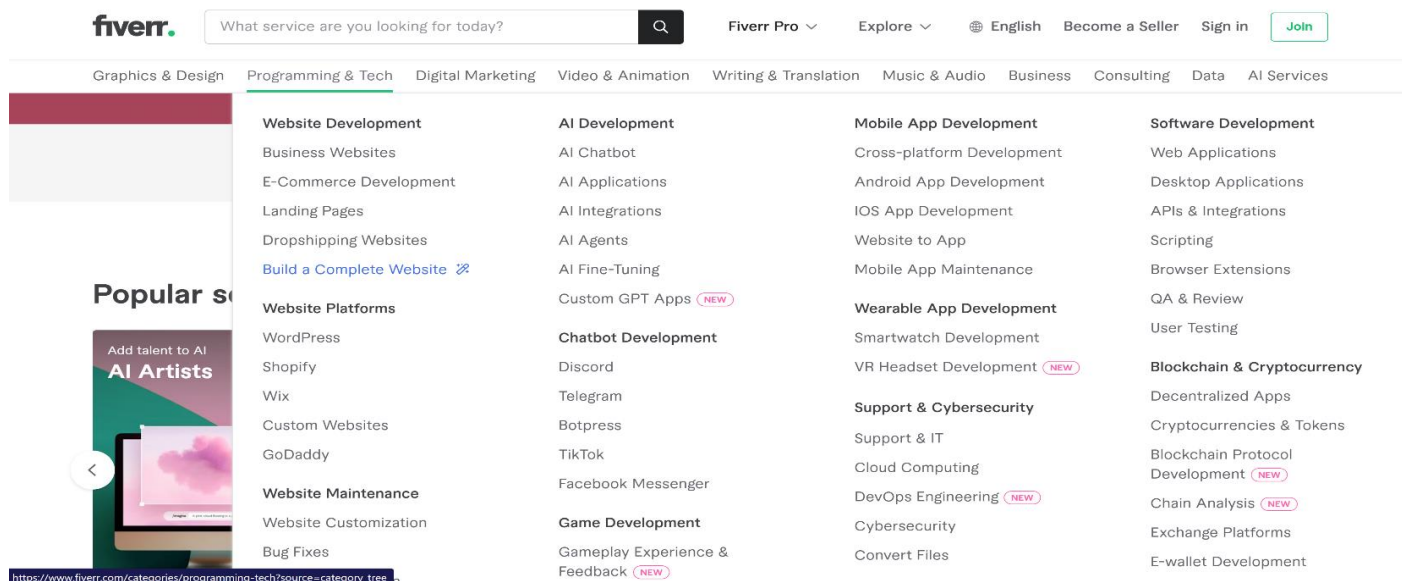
fiverr. What service are you looking for today? Fiverr Pro Explore English Become a Seller Sign in Join

Graphics & Design Programming & Tech Digital Marketing Video & Animation Writing & Translation Music & Audio Business Consulting Data AI Services

Popular s

Add talent to AI
AI Artists

Website Development
Business Websites
E-Commerce Development
Landing Pages
Dropshipping Websites
Build a Complete Website

Website Platforms
WordPress
Shopify
Wix
Custom Websites
GoDaddy

Website Maintenance
Website Customization
Bug Fixes

AI Development
AI Chatbot
AI Applications
AI Integrations
AI Agents
AI Fine-Tuning
Custom GPT Apps NEW

Chatbot Development
Discord
Telegram
Botpress
TikTok
Facebook Messenger

Game Development
Gameplay Experience & Feedback NEW

Mobile App Development
Cross-platform Development
Android App Development
IOS App Development
Website to App
Mobile App Maintenance

Wearable App Development
Smartwatch Development
VR Headset Development NEW

Support & Cybersecurity
Support & IT
Cloud Computing
DevOps Engineering NEW
Cybersecurity
Convert Files

Software Development
Web Applications
Desktop Applications
APIs & Integrations
Scripting
Browser Extensions
QA & Review
User Testing

Blockchain & Cryptocurrency
Decentralized Apps
Cryptocurrencies & Tokens
Blockchain Protocol Development NEW
Chain Analysis NEW
Exchange Platforms
E-wallet Development

https://www.fiverr.com/categories/programming-tech?source=category_tree